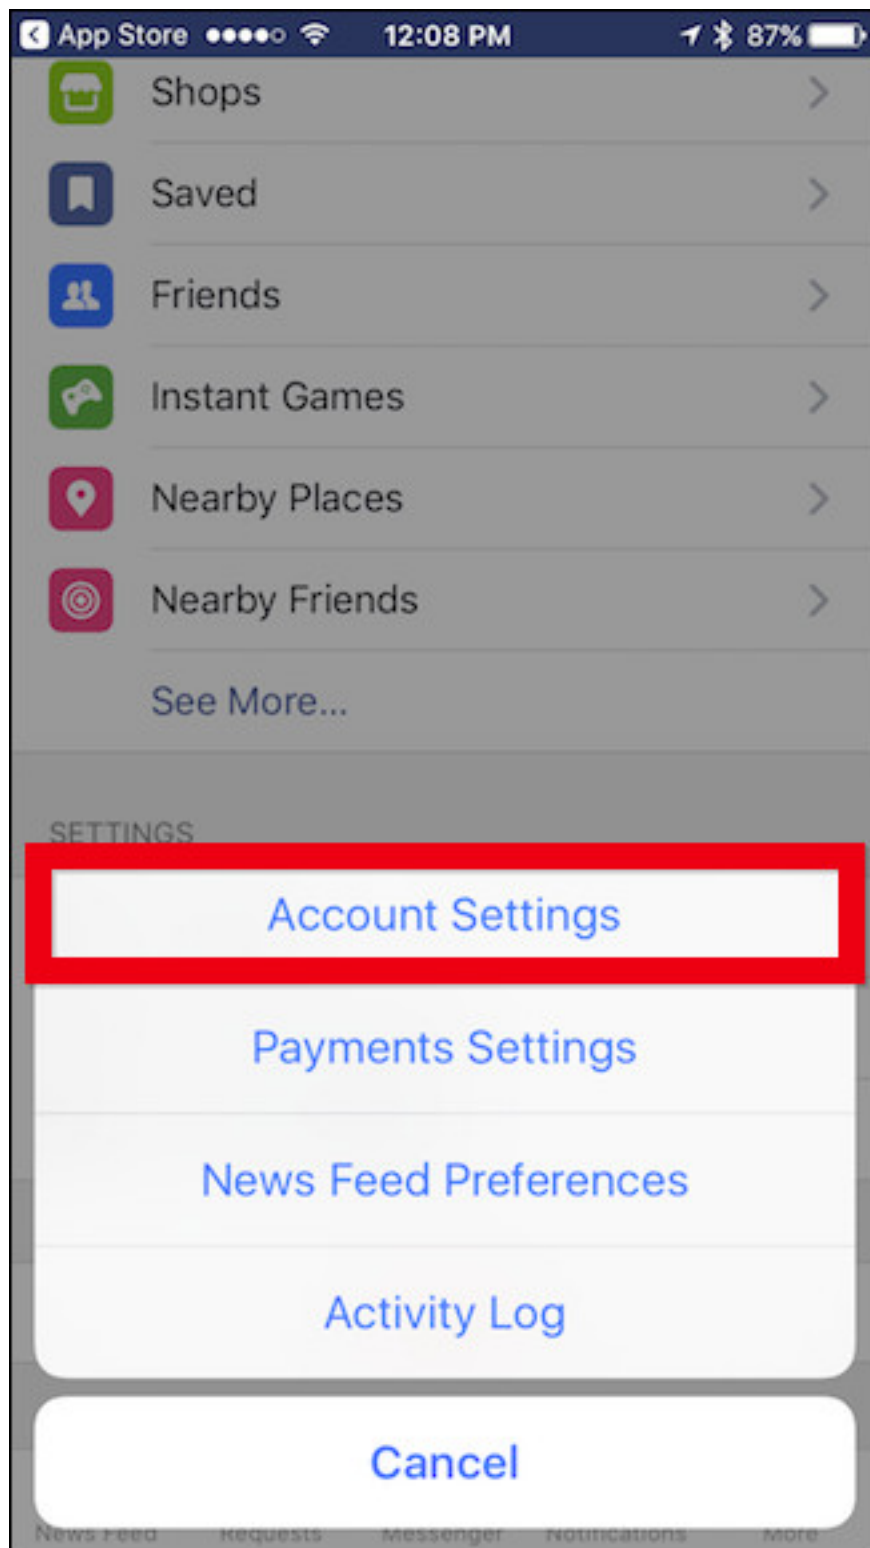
App Store 12:08 PM 87%

Shops

Saved

Friends

Instant Games

Nearby Places

Nearby Friends

See More...

SETTINGS

Account Settings

Payments Settings

News Feed Preferences

Activity Log

Cancel

News Feed Requests Messenger Notifications More